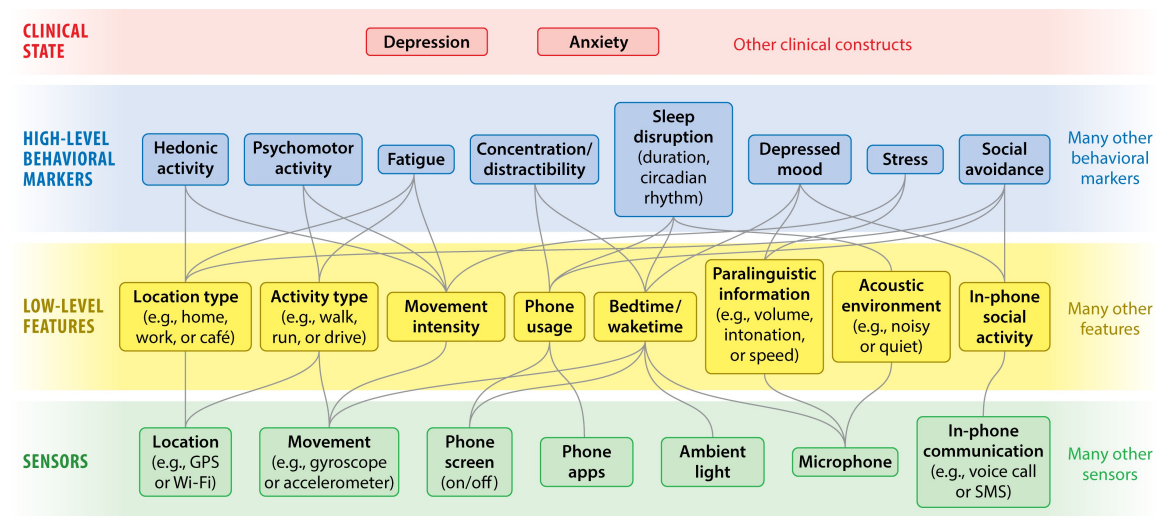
CLINICAL STATE

Depression

Anxiety

Other clinical constructs

HIGH-LEVEL BEHAVIORAL MARKERS

Hedonic activity

Psychomotor activity

Fatigue

Concentration/ distractibility

Sleep disruption (duration, circadian rhythm)

Depressed mood

Stress

Social avoidance

Many other behavioral markers

LOW-LEVEL FEATURES

Location type (e.g., home, work, or café)

Activity type (e.g., walk, run, or drive)

Movement intensity

Phone usage

Bedtime/ waketime

Paralinguistic information (e.g., volume, intonation, or speed)

Acoustic environment (e.g., noisy or quiet)

In-phone social activity

Many other features

SENSORS

Location (e.g., GPS or Wi-Fi)

Movement (e.g., gyroscope or accelerometer)

Phone screen (on/off)

Phone apps

Ambient light

Microphone

In-phone communication (e.g., voice call or SMS)

Many other sensors